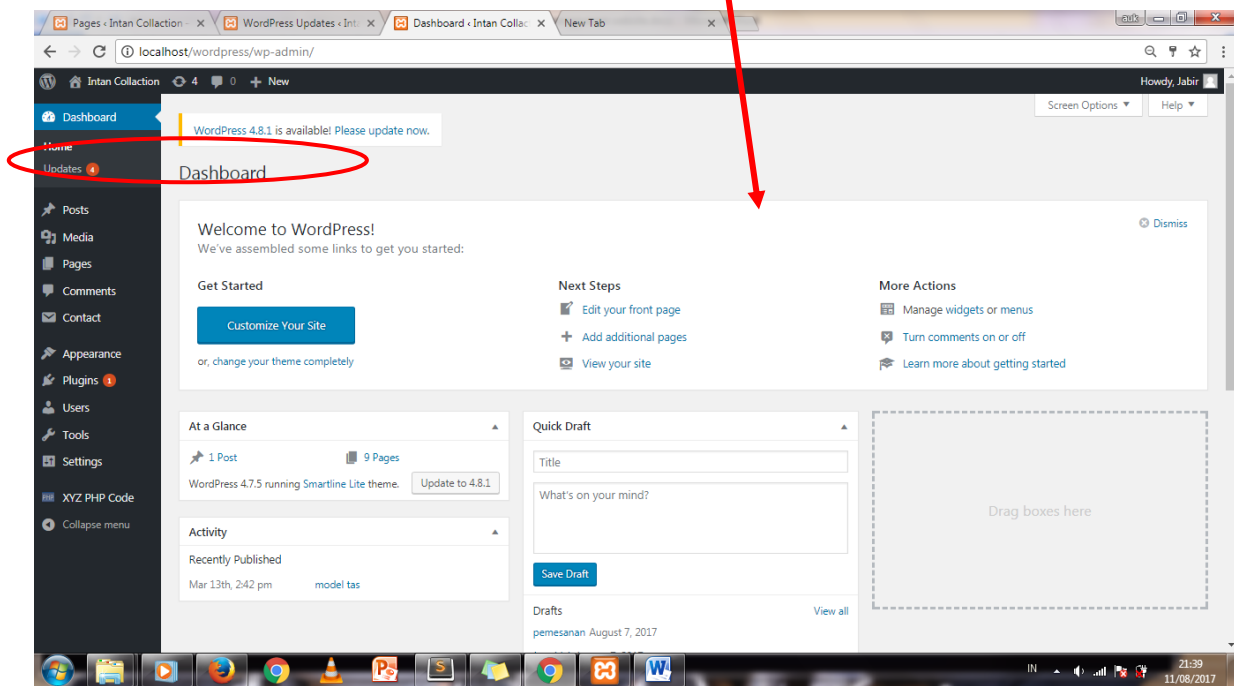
Pages ‹ Intan Collaction ×
WordPress Updates ‹ Int ×
Dashboard ‹ Intan Collac ×
New Tab ×

localhost/wordpress/wp-admin/

Intan Collaction 4 0 + New
Howdy, Jabir

Screen Options ▼
Help ▼

Dashboard
Home
Updates 4
Posts
Media
Pages
Comments
Contact
Appearance
Plugins 1
Users
Tools
Settings
XYZ PHP Code
Collapse menu

WordPress 4.8.1 is available! Please update now.

Dashboard

Welcome to WordPress!
We've assembled some links to get you started:
Dismiss

Get Started
Customize Your Site
or, change your theme completely

Next Steps
Edit your front page
Add additional pages
View your site

More Actions
Manage widgets or menus
Turn comments on or off
Learn more about getting started

At a Glance
1 Post
9 Pages
WordPress 4.7.5 running Smartline Lite theme.
Update to 4.8.1

Activity
Recently Published
Mar 13th, 2:42 pm model tas

Quick Draft
Title
What's on your mind?
Save Draft
Drafts
View all
pemesanan August 7, 2017

Drag boxes here

IN
21:39
11/08/2017